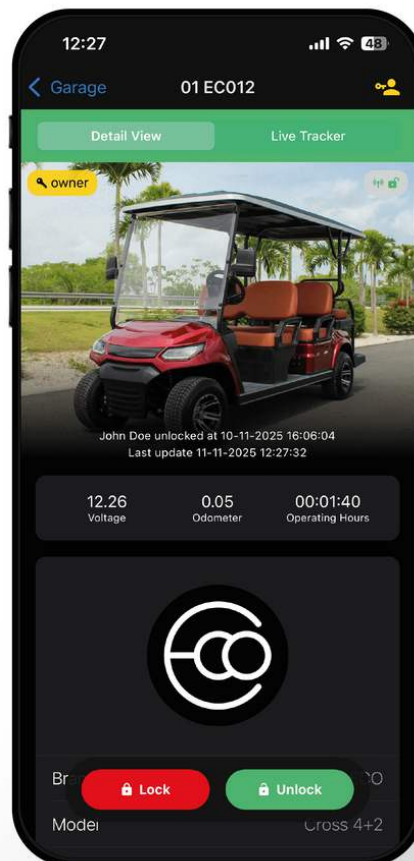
12:27

48

Garage

01 EC012

Detail View

Live Tracker

owner

John Doe unlocked at 10-11-2025 16:06:04
Last update 11-11-2025 12:27:32

| 12.26 | 0.05 | 00:01:40 |
|---|---|---|
| Voltage | Odometer | Operating Hours |

Br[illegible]

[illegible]CO

Lock

Unlock

Model

Cross 4+2